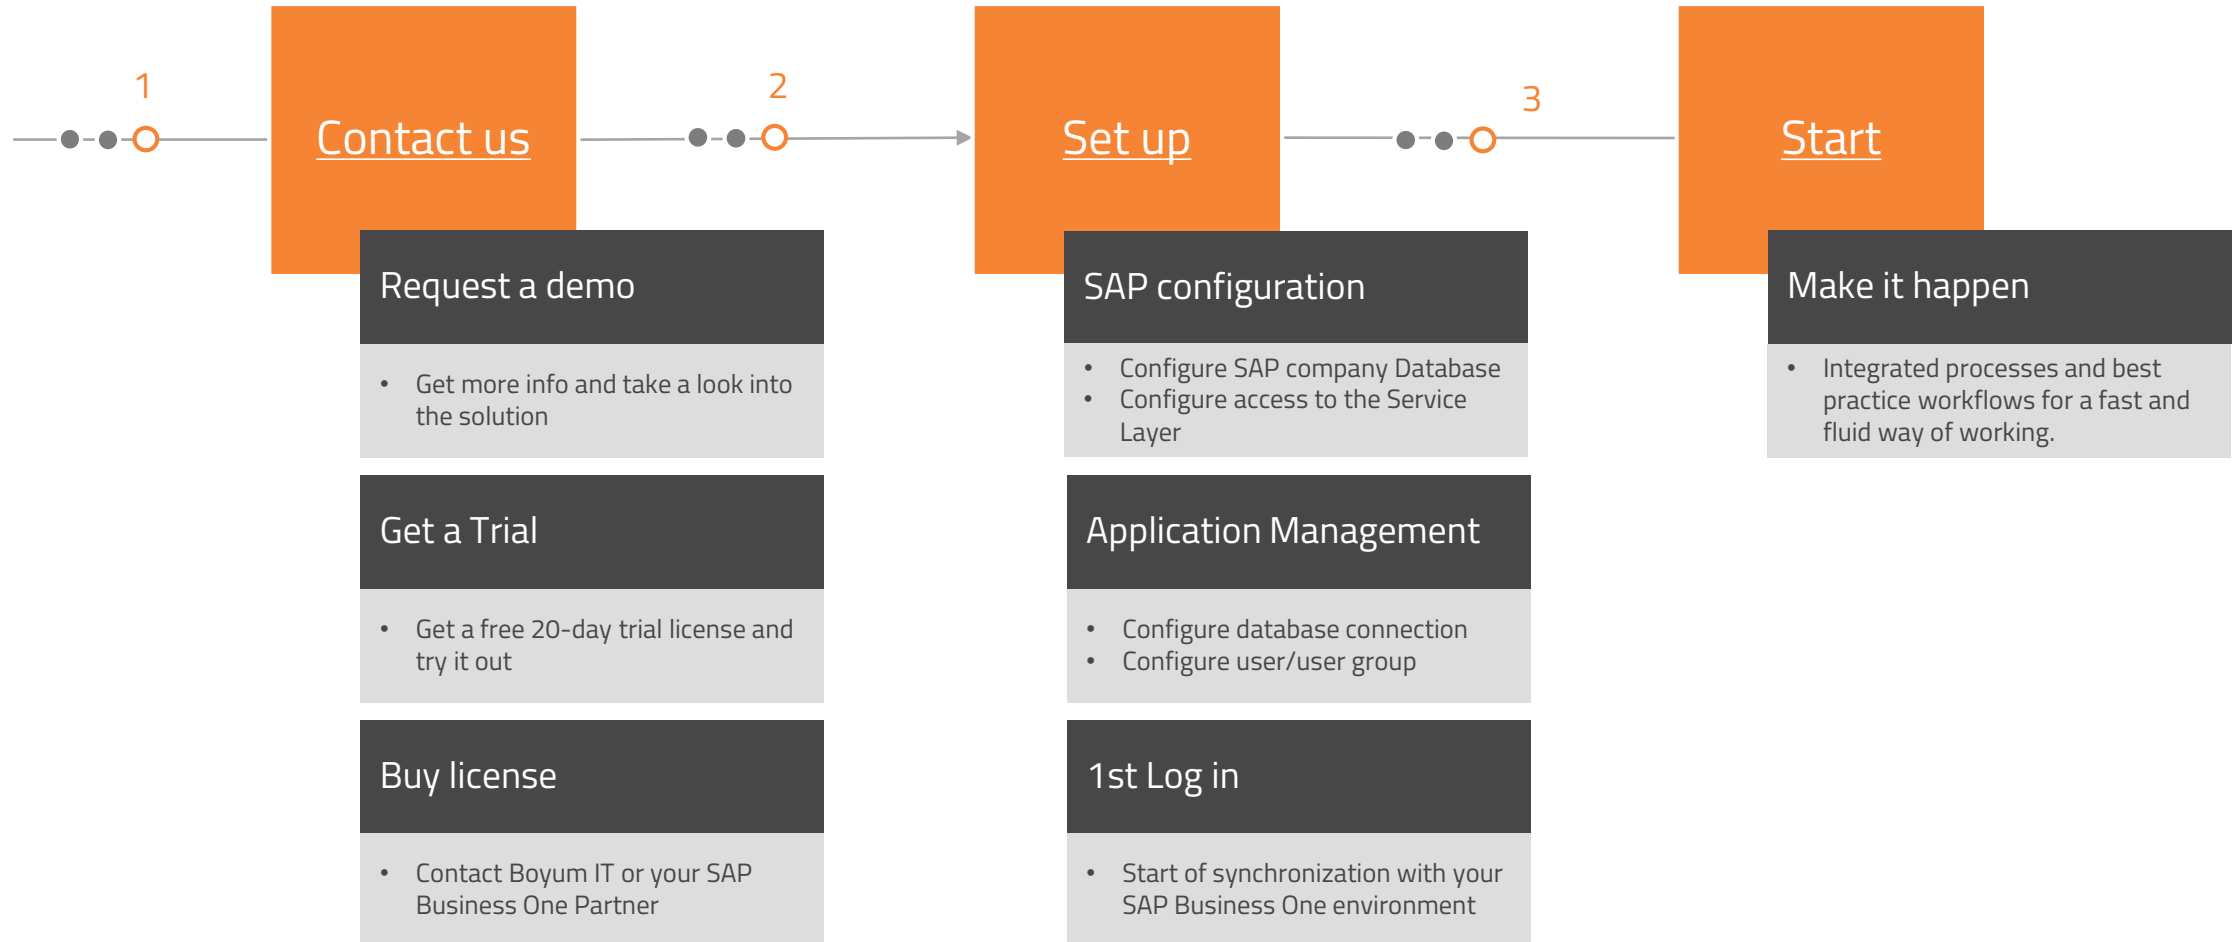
1

Contact us

Request a demo

- Get more info and take a look into the solution

Get a Trial

- Get a free 20-day trial license and try it out

Buy license

- Contact Boyum IT or your SAP Business One Partner

2

Set up

SAP configuration

- Configure SAP company Database
- Configure access to the Service Layer

Application Management

- Configure database connection
- Configure user/user group

1st Log in

- Start of synchronization with your SAP Business One environment

3

Start

Make it happen

- Integrated processes and best practice workflows for a fast and fluid way of working.